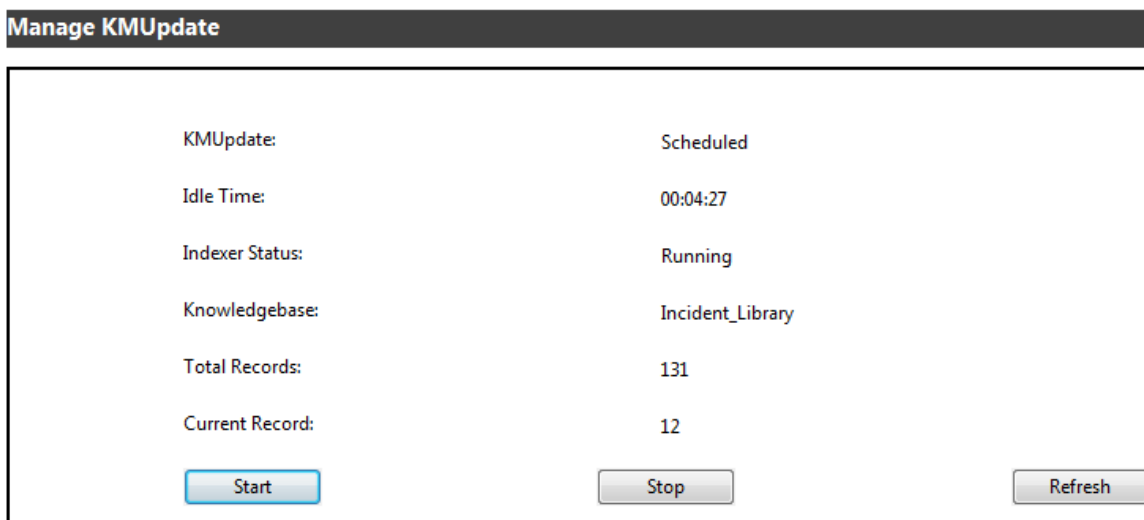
Manage KMUpdate

| | |
|---|---|
| KMUpdate: | Scheduled |
| Idle Time: | 00:04:27 |
| Indexer Status: | Running |
| Knowledgebase: | Incident_Library |
| Total Records: | 131 |
| Current Record: | 12 |

Start Stop Refresh